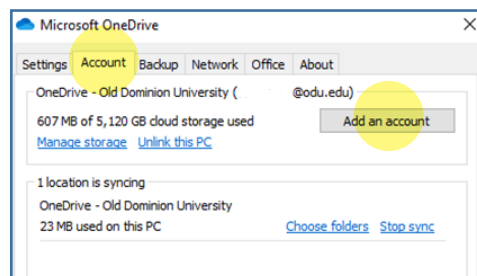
Microsoft OneDrive

×

Settings | Account | Backup | Network | Office | About

OneDrive - Old Dominion University ( @odu.edu)

607 MB of 5,120 GB cloud storage used

Add an account

Manage storage Unlink this PC

1 location is syncing

OneDrive - Old Dominion University

23 MB used on this PC

Choose folders Stop sync